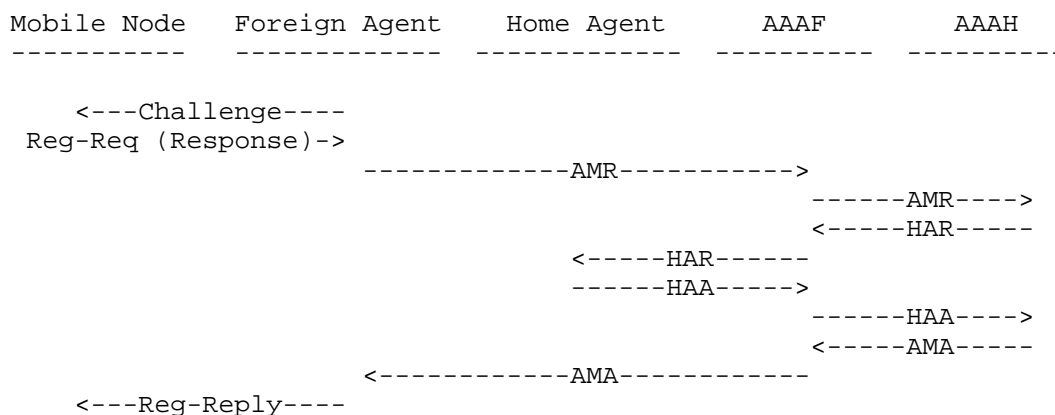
Mobile Node    Foreign Agent    Home Agent    AAAF    AAAH
-----------    -------------    -------------    ----------    ----------

<---Challenge----
Reg-Req (Response)->
-------------AMR----------->
------AMR---->
<-----HAR-----
<-----HAR------
------HAA----->
------HAA---->
<-----AMA-----
<------------AMA------------
<---Reg-Reply----